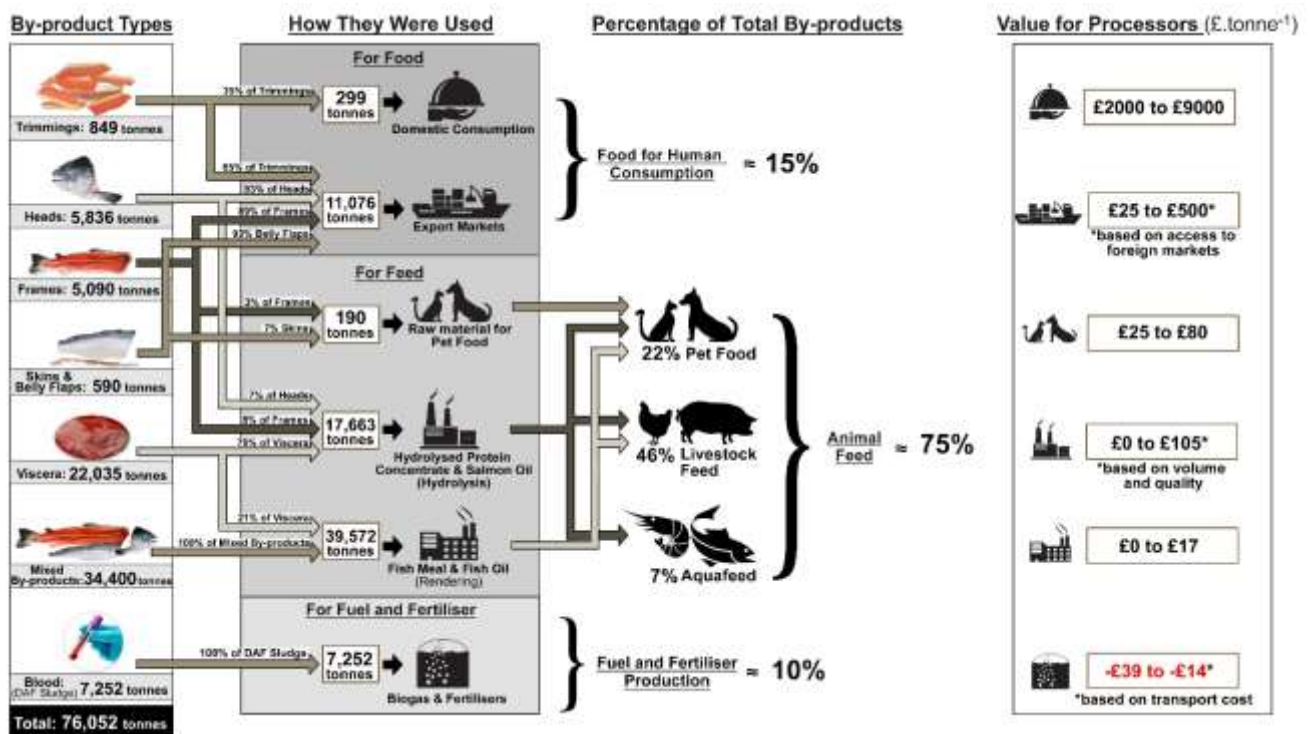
By-product Types

Trimmings: 849 tonnes

Heads: 5,836 tonnes

Frames: 5,090 tonnes

Skins & Belly Flaps: 590 tonnes

Viscera: 22,035 tonnes

Mixed By-products: 34,400 tonnes

Blood: (DAF Sludge) 7,252 tonnes

Total: 76,052 tonnes

How They Were Used

For Food

35% of Trimmings

299 tonnes

Domestic Consumption

65% of Trimmings

93% of Heads

89% of Frames

93% Belly Flaps

11,076 tonnes

Export Markets

For Feed

2% of Frames

7% Skins

190 tonnes

Raw material for Pet Food

7% of Heads

9% of Frames

79% of Viscera

17,663 tonnes

Hydrolysed Protein Concentrate & Salmon Oil (Hydrolysis)

21% of Viscera

100% of Mixed By-products

39,572 tonnes

Fish Meal & Fish Oil (Rendering)

For Fuel and Fertiliser

100% of DAF Sludge

7,252 tonnes

Biogas & Fertilisers

Percentage of Total By-products

Food for Human Consumption ≈ 15%

22% Pet Food

46% Livestock Feed

7% Aquafeed

Animal Feed ≈ 75%

Fuel and Fertiliser Production ≈ 10%

Value for Processors (£.tonne$^{-1}$)

£2000 to £9000

£25 to £500*

*based on access to foreign markets

£25 to £80

£0 to £105*

*based on volume and quality

£0 to £17

-£39 to -£14*

*based on transport cost